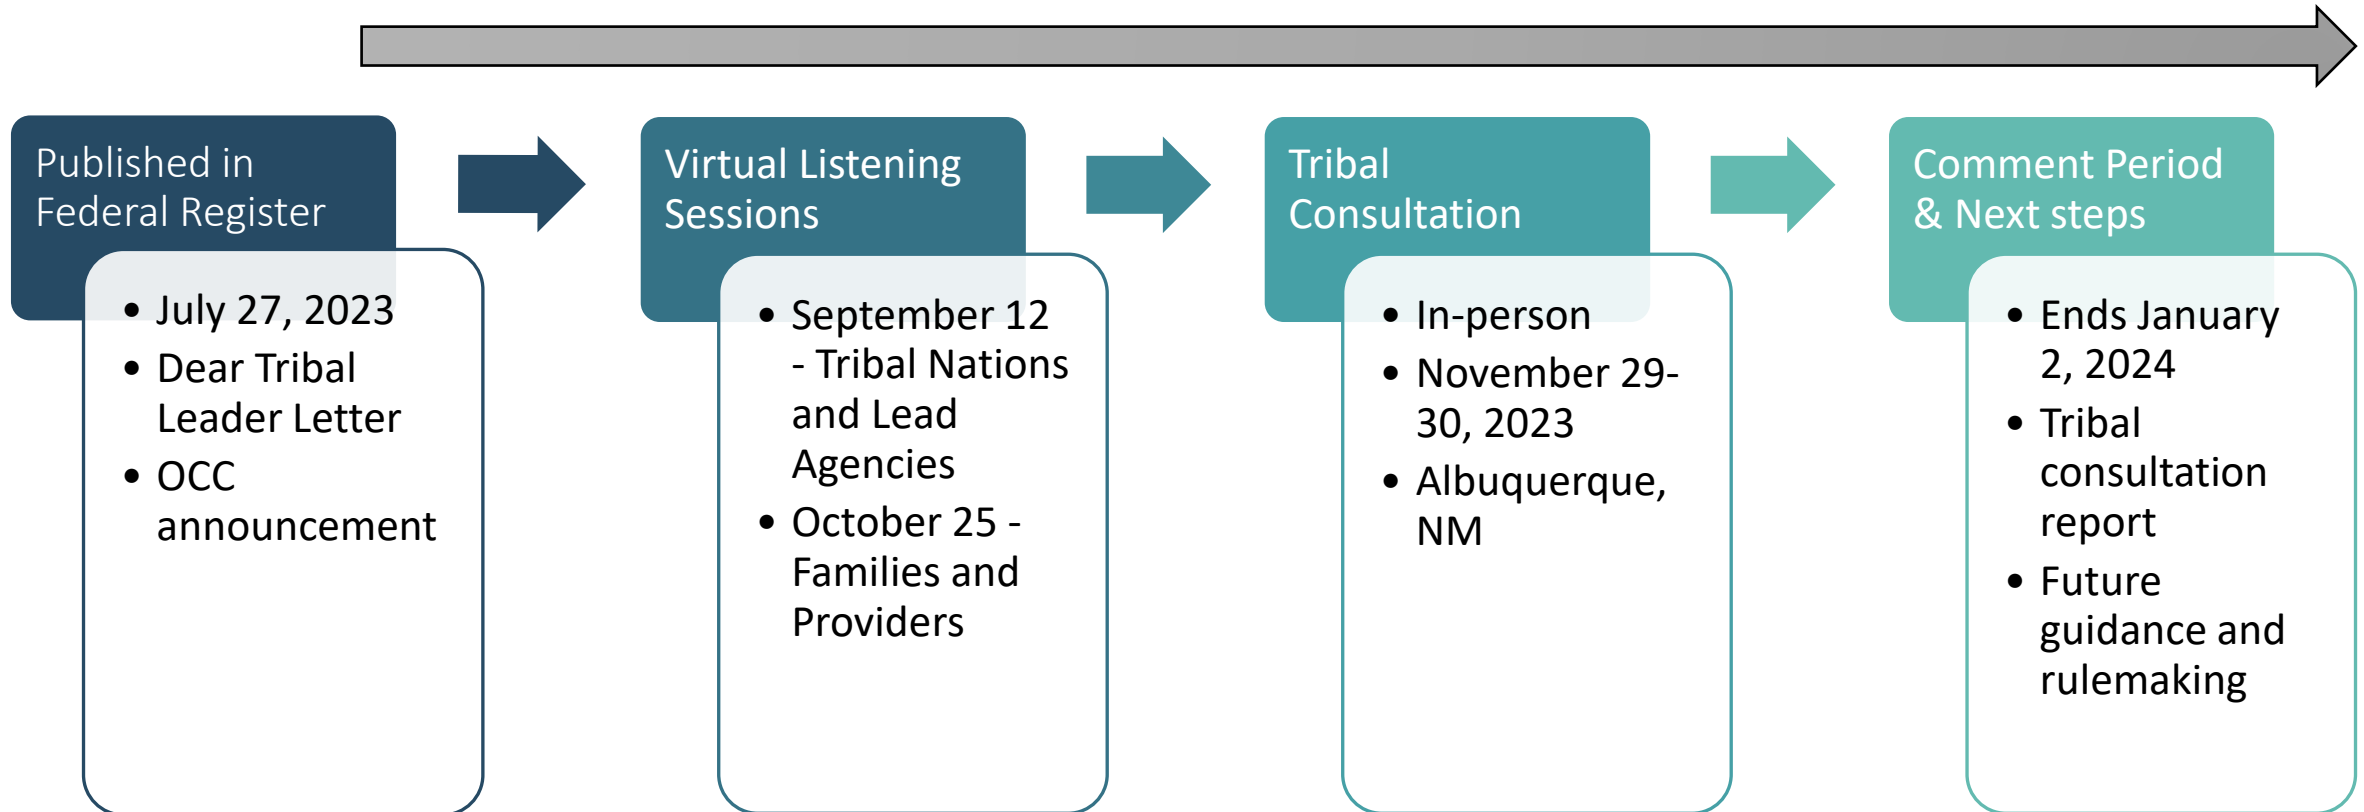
Published in Federal Register

- July 27, 2023
- Dear Tribal Leader Letter
- OCC announcement

Virtual Listening Sessions

- September 12 - Tribal Nations and Lead Agencies
- October 25 - Families and Providers

Tribal Consultation

- In-person
- November 29-30, 2023
- Albuquerque, NM

Comment Period & Next steps

- Ends January 2, 2024
- Tribal consultation report
- Future guidance and rulemaking